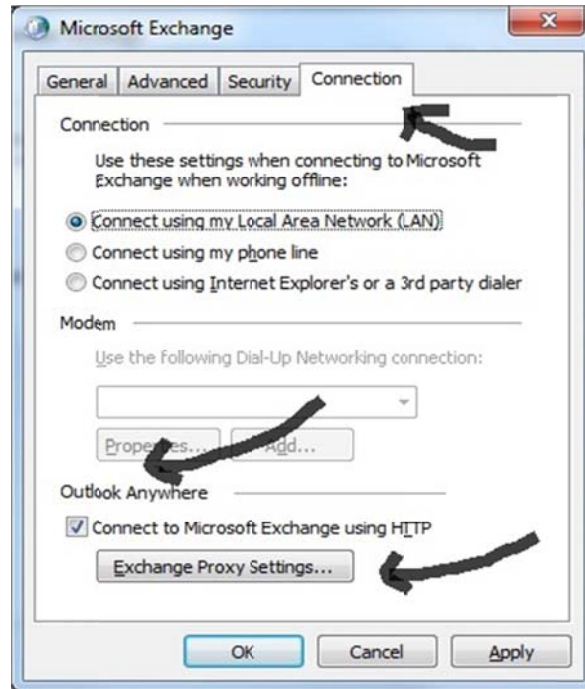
Microsoft Exchange

General | Advanced | Security | Connection

Connection

Use these settings when connecting to Microsoft Exchange when working offline:

Connect using my Local Area Network (LAN)

Connect using my phone line

Connect using Internet Explorer's or a 3rd party dialer

Modem

Use the following Dial-Up Networking connection:

Prope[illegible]es... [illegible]dd...

Outlook Anywhere

Connect to Microsoft Exchange using HTTP

Exchange Proxy Settings...

OK Cancel Apply